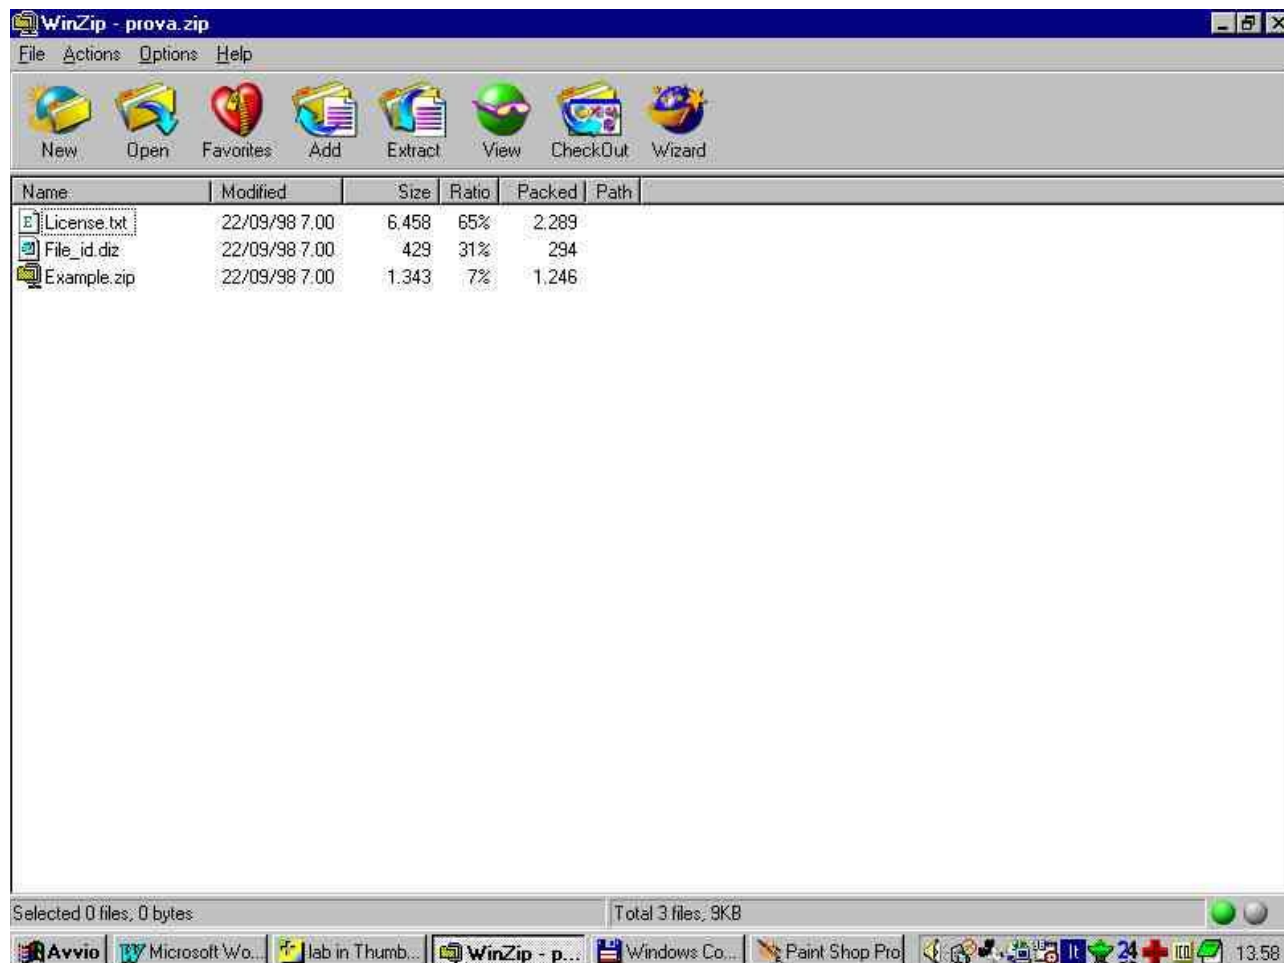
WinZip - prova.zip

File Actions Options Help

New Open Favorites Add Extract View CheckOut Wizard

| Name | Modified | Size | Ratio | Packed | Path |
|---|---|---|---|---|---|
| License.txt | 22/09/98 7.00 | 6.458 | 65% | 2.289 | |
| File_id.diz | 22/09/98 7.00 | 429 | 31% | 294 | |
| Example.zip | 22/09/98 7.00 | 1.343 | 7% | 1.246 | |

Selected 0 files, 0 bytes

Total 3 files, 9KB

Avvio | Microsoft Wo... | lab in Thumb... | WinZip - p... | Windows Co... | Paint Shop Pro | 24 | 13.58